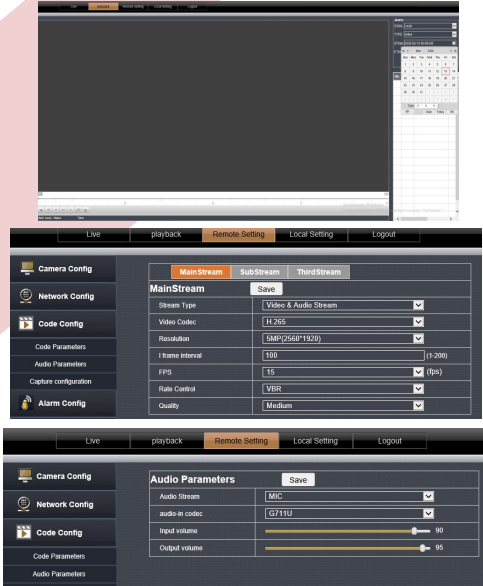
Live playback Remote Setting Local Setting Logout

Live playback Remote Setting Local Setting Logout

Camera Config
Network Config
Code Config
Code Parameters
Audio Parameters
Capture configuration
Alarm Config

MainStream SubStream ThirdStream

MainStream Save

| | |
|---|---|
| Stream Type | Video & Audio Stream |
| Video Codec | H.265 |
| Resolution | 5MP(2560*1920) |
| I frame interval | 100 (1-200) |
| FPS | 15 (fps) |
| Rate Control | VBR |
| Quality | Medium |

Live playback Remote Setting Local Setting Logout

Camera Config
Network Config
Code Config
Code Parameters
Audio Parameters

Audio Parameters Save

| | |
|---|---|
| Audio Stream | MIC |
| audio-in codec | G711U |
| Input volume | 90 |
| Output volume | 95 |